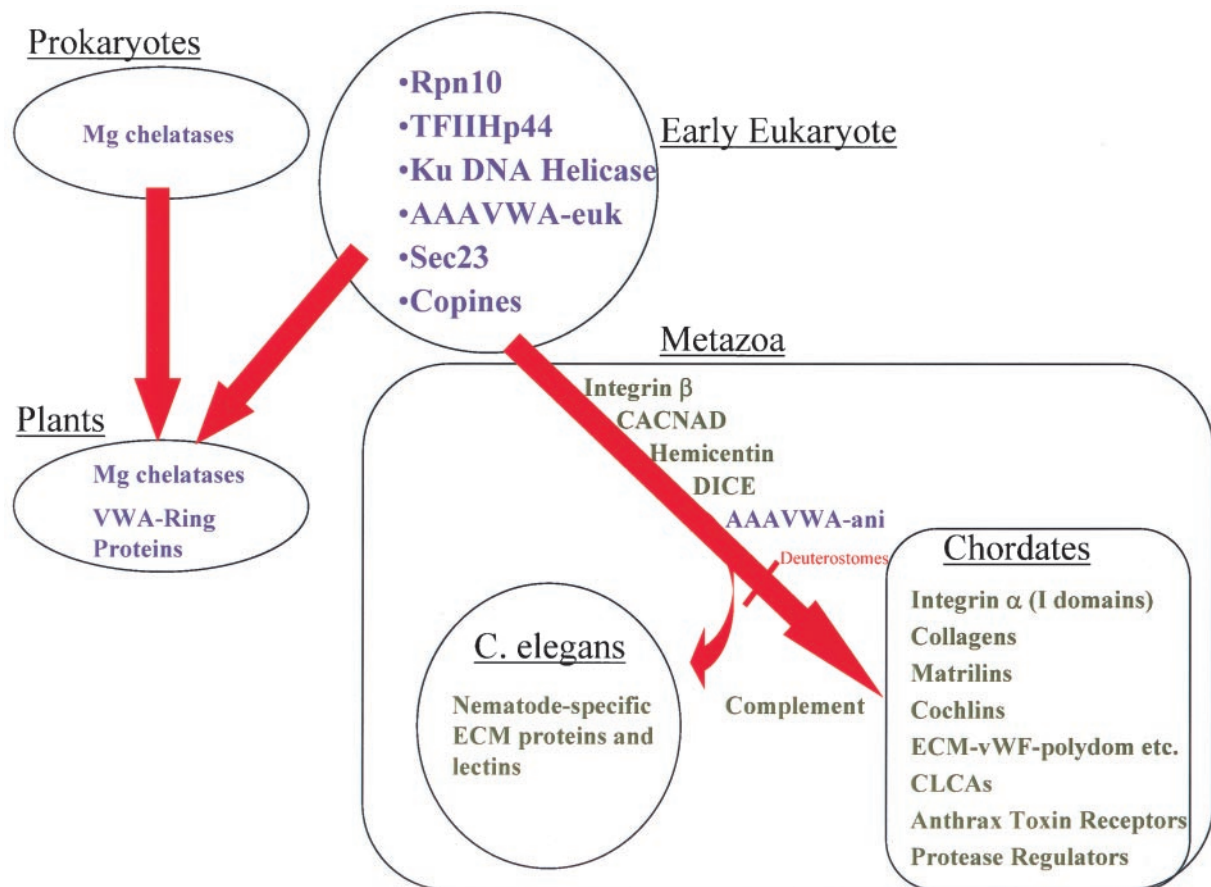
Prokaryotes

Mg chelatases

•Rpn10
•TFIIHp44
•Ku DNA Helicase
•AAAVWA-euk
•Sec23
•Copines

Early Eukaryote

Metazoa

Plants

Mg chelatases
VWA-Ring Proteins

Integrin $\beta$
CACNAD
Hemicentin
DICE
AAAVWA-ani

Deuterostomes

Chordates

Integrin $\alpha$ (I domains)
Collagens
Matrilins
Cochlins
ECM-vWF-polydom etc.
CLCAs
Anthrax Toxin Receptors
Protease Regulators

C. elegans

Nematode-specific ECM proteins and lectins

Complement